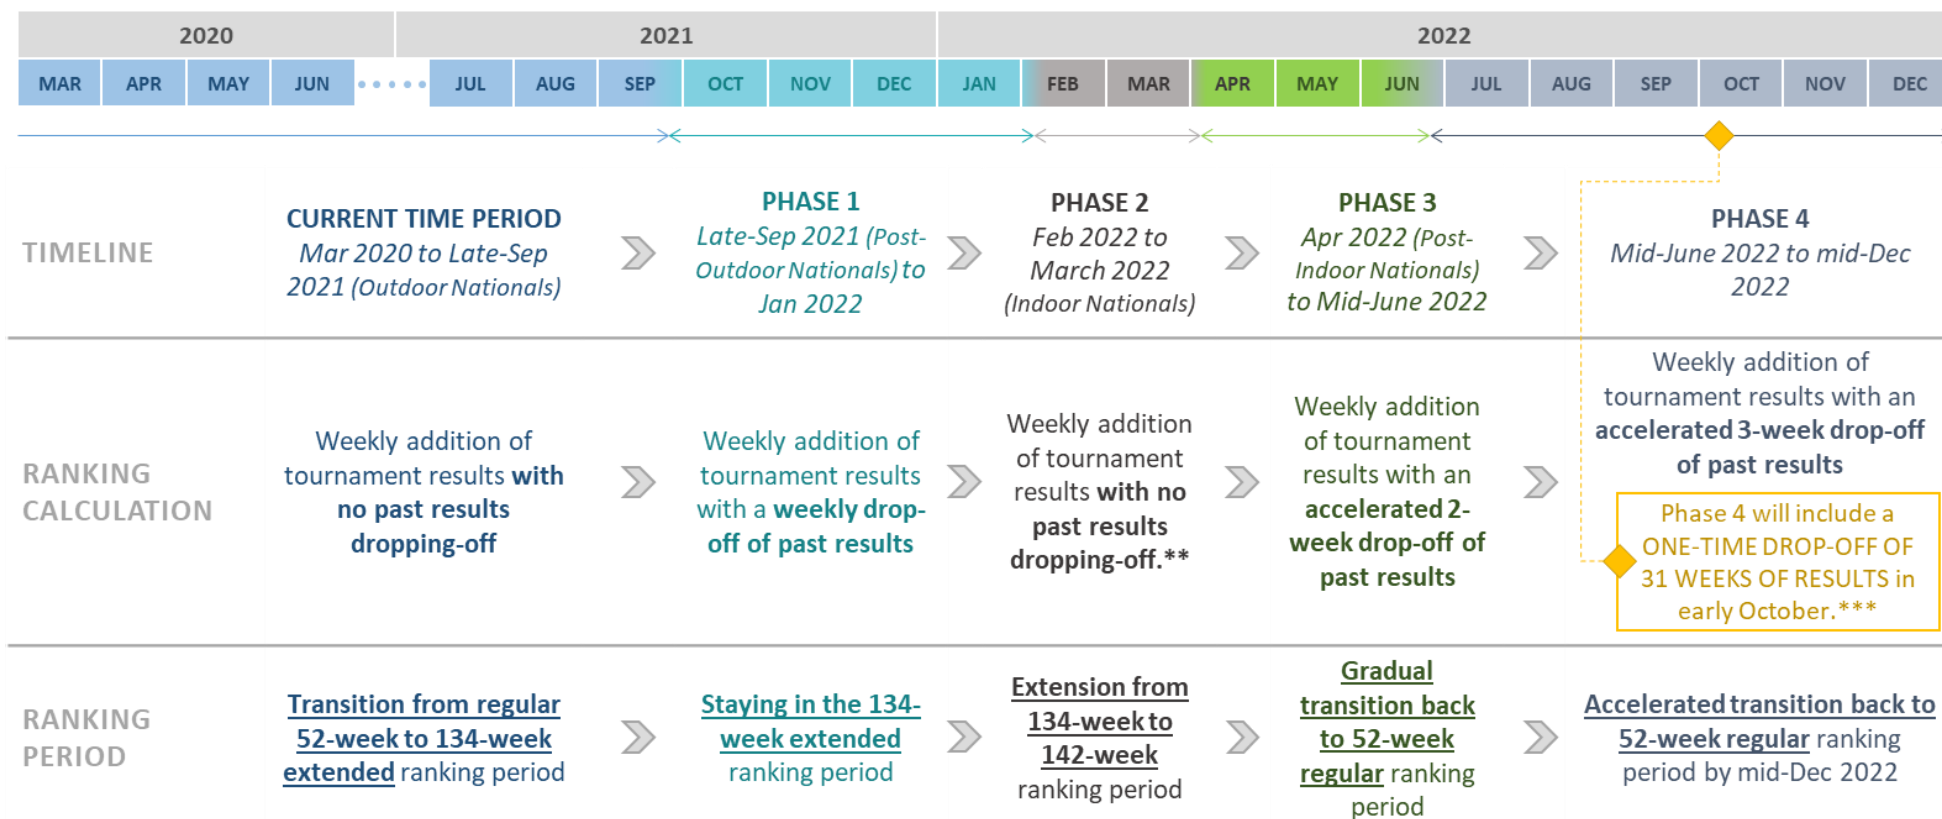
| 2020 | | | | 2021 | | | | | | 2022 | | | | | | | | | | | |
|---|---|---|---|---|---|---|---|---|---|---|---|---|---|---|---|---|---|---|---|---|---|
| MAR | APR | MAY | JUN | JUL | AUG | SEP | OCT | NOV | DEC | JAN | FEB | MAR | APR | MAY | JUN | JUL | AUG | SEP | OCT | NOV | DEC |

| | | | | | |
|---|---|---|---|---|---|
| TIMELINE | CURRENT TIME PERIOD Mar 2020 to Late-Sep 2021 (Outdoor Nationals) | PHASE 1 Late-Sep 2021 (Post-Outdoor Nationals) to Jan 2022 | PHASE 2 Feb 2022 to March 2022 (Indoor Nationals) | PHASE 3 Apr 2022 (Post-Indoor Nationals) to Mid-June 2022 | PHASE 4 Mid-June 2022 to mid-Dec 2022 |
| RANKING CALCULATION | Weekly addition of tournament results with no past results dropping-off | Weekly addition of tournament results with a weekly drop-off of past results | Weekly addition of tournament results with no past results dropping-off.** | Weekly addition of tournament results with an accelerated 2-week drop-off of past results | Weekly addition of tournament results with an accelerated 3-week drop-off of past results<br>Phase 4 will include a ONE-TIME DROP-OFF OF 31 WEEKS OF RESULTS in early October.*** |
| RANKING PERIOD | Transition from regular 52-week to 134-week extended ranking period | Staying in the 134-week extended ranking period | Extension from 134-week to 142-week ranking period | Gradual transition back to 52-week regular ranking period | Accelerated transition back to 52-week regular ranking period by mid-Dec 2022 |